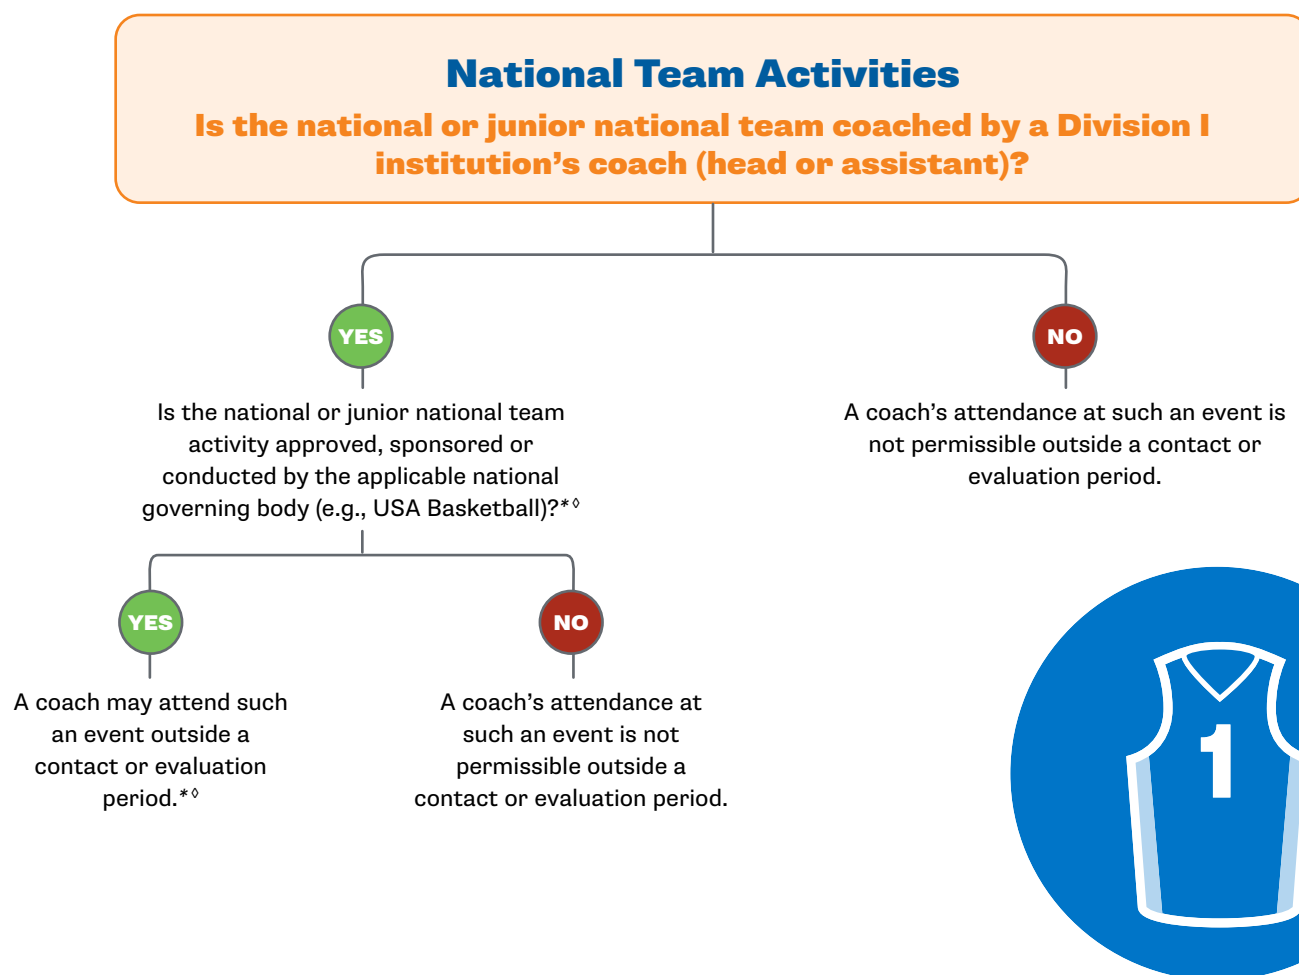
National Team Activities

Is the national or junior national team coached by a Division I institution's coach (head or assistant)?

YES

Is the national or junior national team activity approved, sponsored or conducted by the applicable national governing body (e.g., USA Basketball)?*◊

YES

A coach may attend such an event outside a contact or evaluation period.*◊

NO

A coach's attendance at such an event is not permissible outside a contact or evaluation period.

NO

A coach's attendance at such an event is not permissible outside a contact or evaluation period.

1